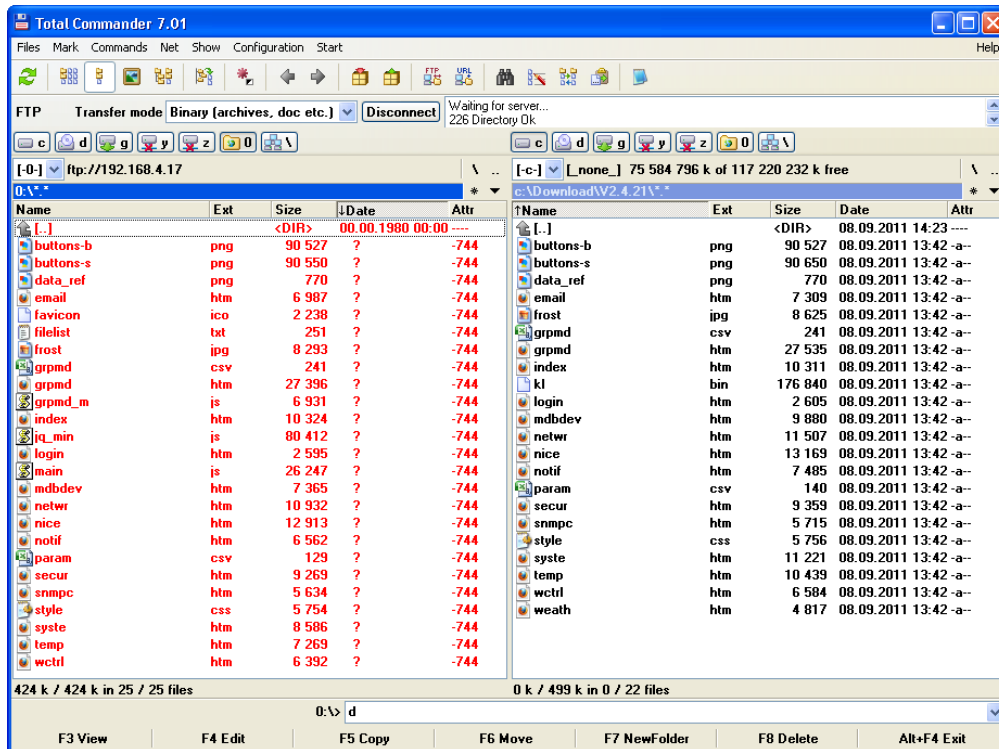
Total Commander 7.01

Files Mark Commands Net Show Configuration Start Help

FTP Transfer mode Binary (archives, doc etc.) Disconnect Waiting for server... 226 Directory Ok

c d g y z 0 \

[-0-] ftp://192.168.4.17 \ ..

0:\*.* * ▾

| Name | Ext | Size | ↓Date | Attr |
|---|---|---|---|---|
| [..] | | <DIR> | 00.00.1980 00:00 | ---- |
| buttons-b | png | 90 527 | ? | -744 |
| buttons-s | png | 90 550 | ? | -744 |
| data_ref | png | 770 | ? | -744 |
| email | htm | 6 987 | ? | -744 |
| favicon | ico | 2 238 | ? | -744 |
| filelist | txt | 251 | ? | -744 |
| frost | jpg | 8 293 | ? | -744 |
| grpmd | csv | 241 | ? | -744 |
| grpmd | htm | 27 396 | ? | -744 |
| grpmd_m | js | 6 931 | ? | -744 |
| index | htm | 10 324 | ? | -744 |
| jq_min | js | 80 412 | ? | -744 |
| login | htm | 2 595 | ? | -744 |
| main | js | 26 247 | ? | -744 |
| mdbdev | htm | 7 365 | ? | -744 |
| netwr | htm | 10 932 | ? | -744 |
| nice | htm | 12 913 | ? | -744 |
| notif | htm | 6 562 | ? | -744 |
| param | csv | 129 | ? | -744 |
| secur | htm | 9 269 | ? | -744 |
| snmpc | htm | 5 634 | ? | -744 |
| style | css | 5 754 | ? | -744 |
| syste | htm | 8 586 | ? | -744 |
| temp | htm | 7 269 | ? | -744 |
| wctrl | htm | 6 392 | ? | -744 |

424 k / 424 k in 25 / 25 files

c d g y z 0 \

[-c-] [_none_] 75 584 796 k of 117 220 232 k free \ ..

c:\Download\V2.4.21\*.* * ▾

| ↑Name | Ext | Size | Date | Attr |
|---|---|---|---|---|
| [..] | | <DIR> | 08.09.2011 14:23 | ---- |
| buttons-b | png | 90 527 | 08.09.2011 13:42 | -a-- |
| buttons-s | png | 90 650 | 08.09.2011 13:42 | -a-- |
| data_ref | png | 770 | 08.09.2011 13:42 | -a-- |
| email | htm | 7 309 | 08.09.2011 13:42 | -a-- |
| frost | jpg | 8 625 | 08.09.2011 13:42 | -a-- |
| grpmd | csv | 241 | 08.09.2011 13:42 | -a-- |
| grpmd | htm | 27 535 | 08.09.2011 13:42 | -a-- |
| index | htm | 10 311 | 08.09.2011 13:42 | -a-- |
| kl | bin | 176 840 | 08.09.2011 13:42 | -a-- |
| login | htm | 2 605 | 08.09.2011 13:42 | -a-- |
| mdbdev | htm | 9 880 | 08.09.2011 13:42 | -a-- |
| netwr | htm | 11 507 | 08.09.2011 13:42 | -a-- |
| nice | htm | 13 169 | 08.09.2011 13:42 | -a-- |
| notif | htm | 7 485 | 08.09.2011 13:42 | -a-- |
| param | csv | 140 | 08.09.2011 13:42 | -a-- |
| secur | htm | 9 359 | 08.09.2011 13:42 | -a-- |
| snmpc | htm | 5 715 | 08.09.2011 13:42 | -a-- |
| style | css | 5 756 | 08.09.2011 13:42 | -a-- |
| syste | htm | 11 221 | 08.09.2011 13:42 | -a-- |
| temp | htm | 10 439 | 08.09.2011 13:42 | -a-- |
| wctrl | htm | 6 584 | 08.09.2011 13:42 | -a-- |
| weath | htm | 4 817 | 08.09.2011 13:42 | -a-- |

0 k / 499 k in 0 / 22 files

0:\> d

F3 View F4 Edit F5 Copy F6 Move F7 NewFolder F8 Delete Alt+F4 Exit